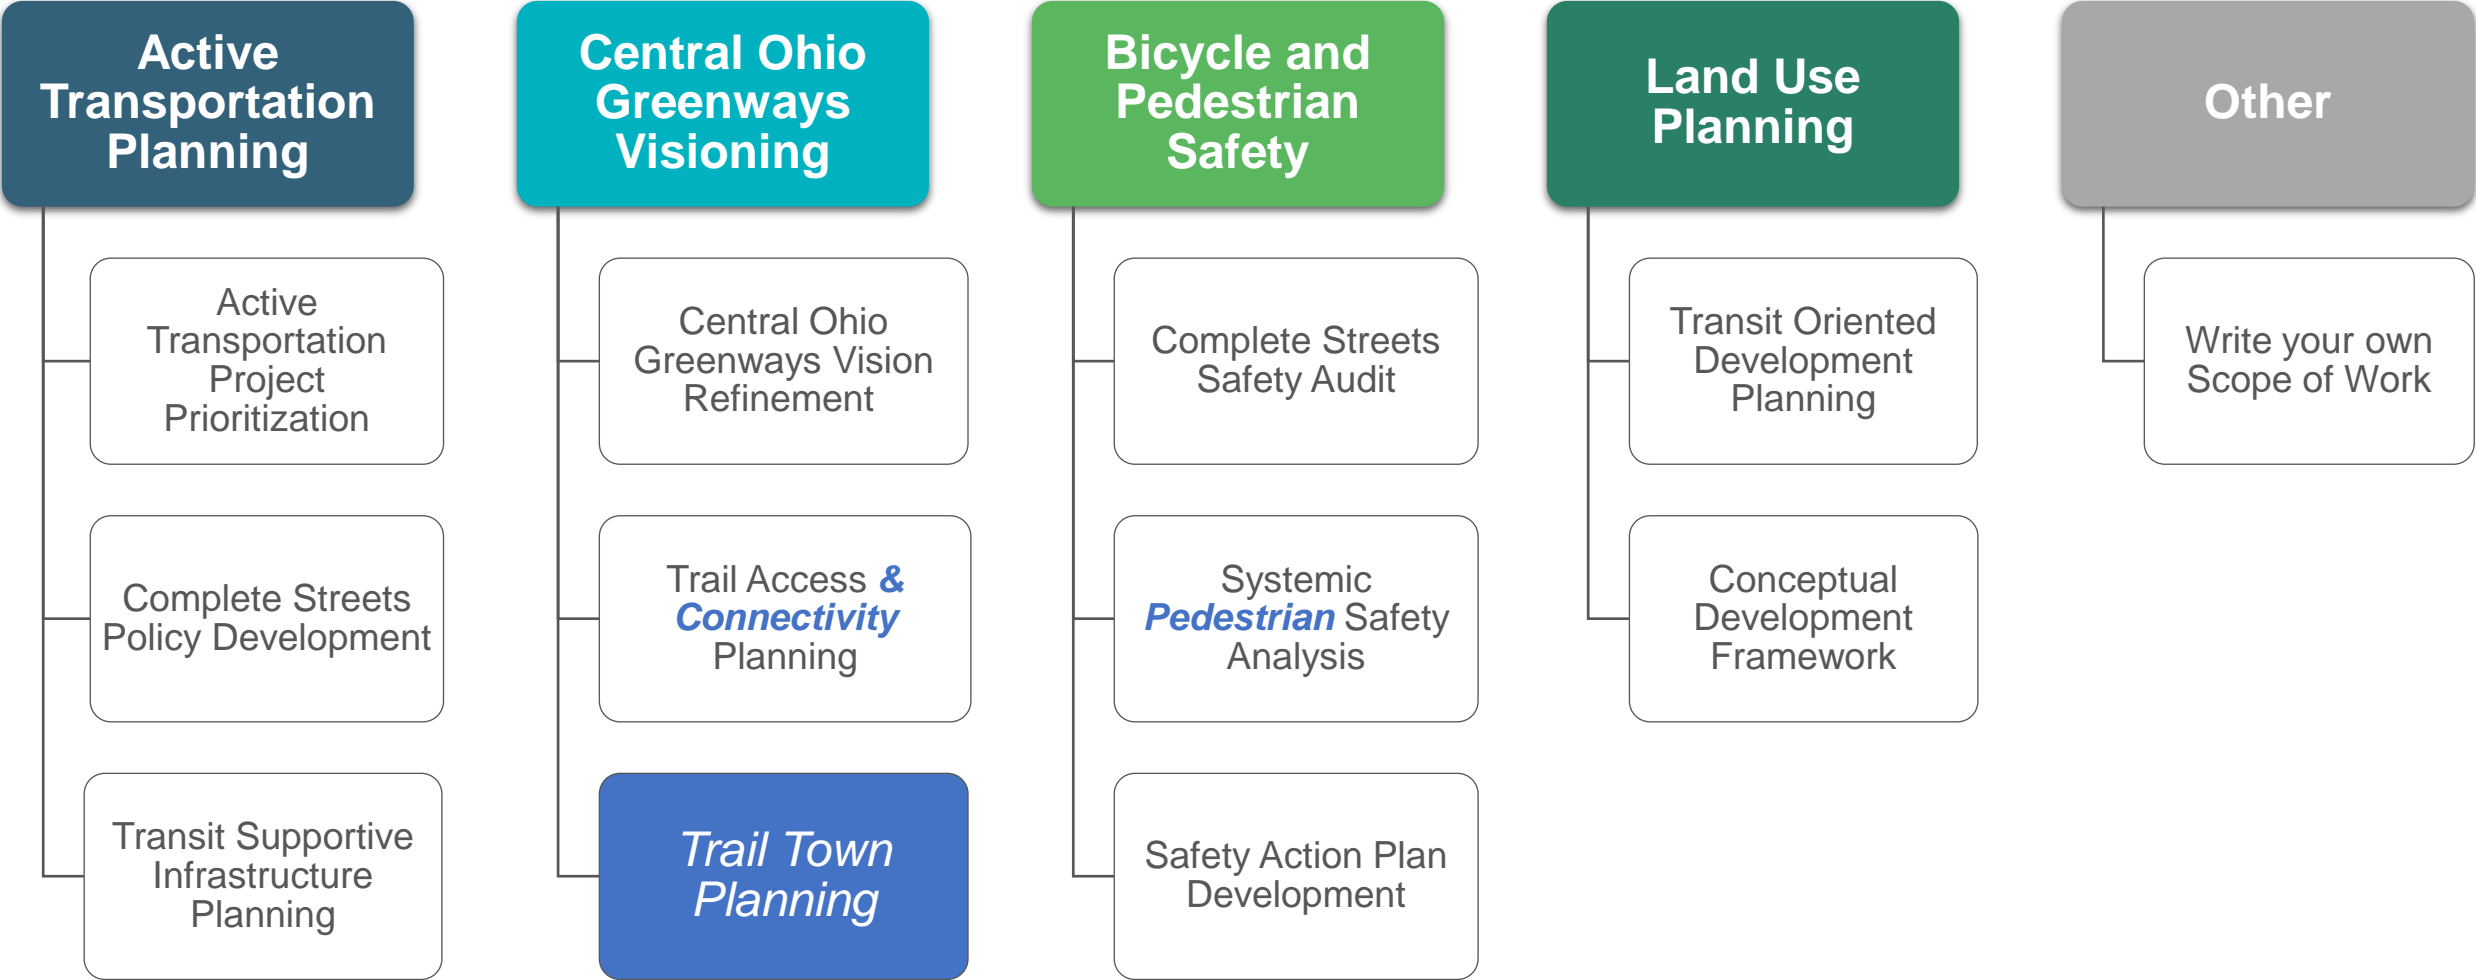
Active Transportation Planning

Active Transportation Project Prioritization

Complete Streets Policy Development

Transit Supportive Infrastructure Planning

Central Ohio Greenways Visioning

Central Ohio Greenways Vision Refinement

Trail Access & Connectivity Planning

Trail Town Planning

Bicycle and Pedestrian Safety

Complete Streets Safety Audit

Systemic Pedestrian Safety Analysis

Safety Action Plan Development

Land Use Planning

Transit Oriented Development Planning

Conceptual Development Framework

Other

Write your own Scope of Work